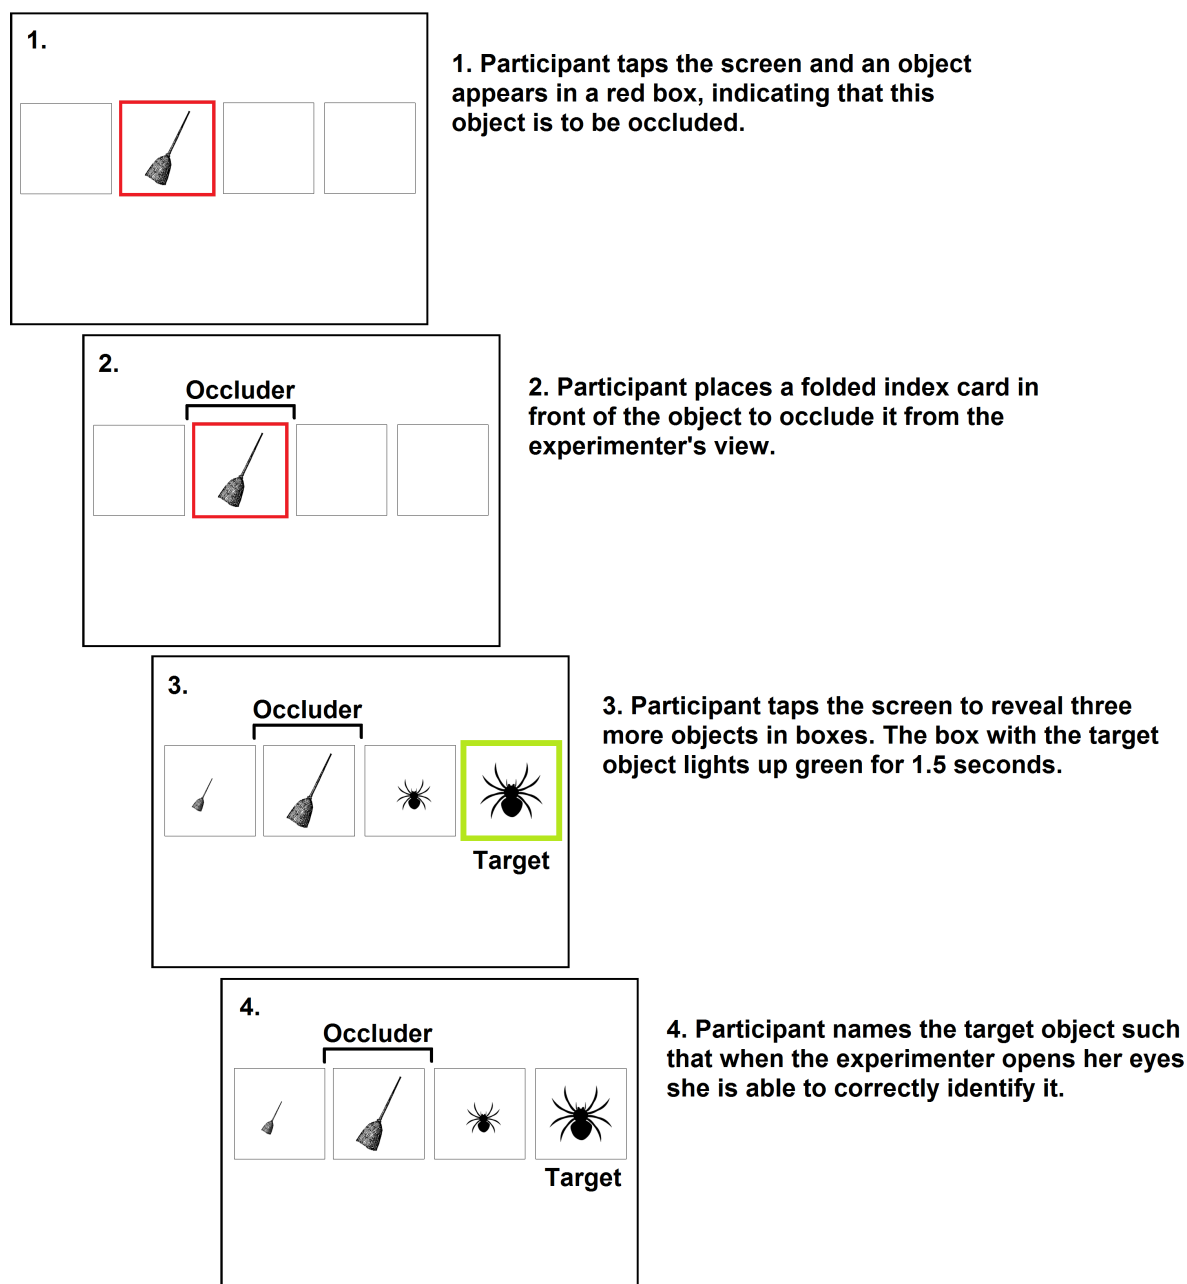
1.

1. Participant taps the screen and an object appears in a red box, indicating that this object is to be occluded.

2.

Occluder

2. Participant places a folded index card in front of the object to occlude it from the experimenter's view.

3.

Occluder

Target

3. Participant taps the screen to reveal three more objects in boxes. The box with the target object lights up green for 1.5 seconds.

4.

Occluder

Target

4. Participant names the target object such that when the experimenter opens her eyes she is able to correctly identify it.